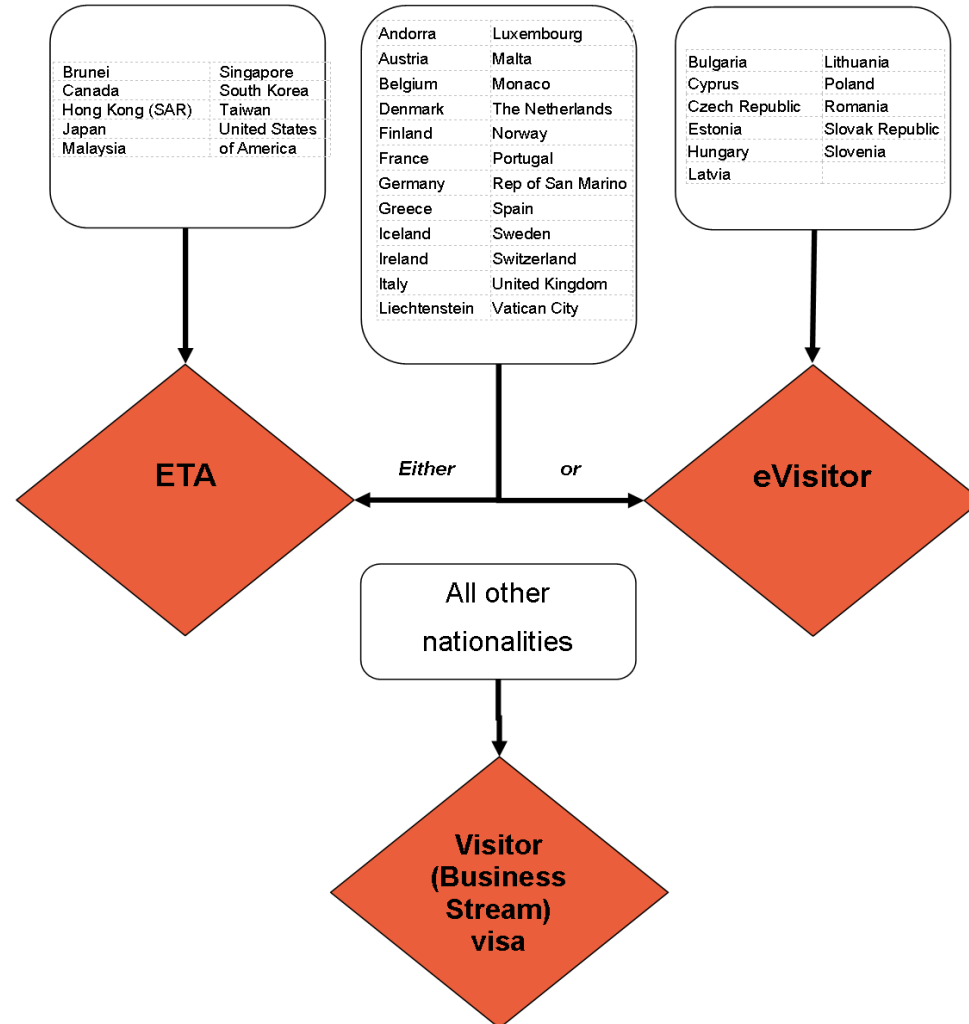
| Brunei | Singapore |
|---|---|
| Canada | South Korea |
| Hong Kong (SAR) | Taiwan |
| Japan | United States |
| Malaysia | of America |

| Andorra | Luxembourg |
|---|---|
| Austria | Malta |
| Belgium | Monaco |
| Denmark | The Netherlands |
| Finland | Norway |
| France | Portugal |
| Germany | Rep of San Marino |
| Greece | Spain |
| Iceland | Sweden |
| Ireland | Switzerland |
| Italy | United Kingdom |
| Liechtenstein | Vatican City |

| Bulgaria | Lithuania |
|---|---|
| Cyprus | Poland |
| Czech Republic | Romania |
| Estonia | Slovak Republic |
| Hungary | Slovenia |
| Latvia | |

ETA

Either

or

eVisitor

All other nationalities

Visitor (Business Stream) visa